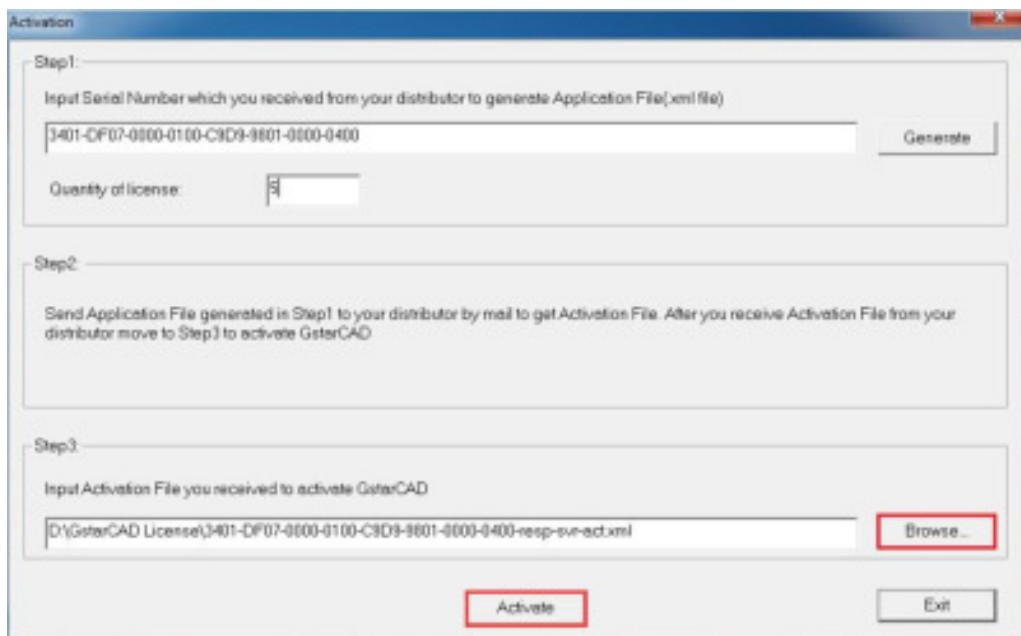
Activation

Step1:

Input Serial Number which you received from your distributor to generate Application File(.xml file)

3401-DF07-0000-0100-C9D9-9801-0000-0400

Generate

Quantity of license:

5

Step2:

Send Application File generated in Step1 to your distributor by mail to get Activation File. After you receive Activation File from your distributor move to Step3 to activate GstarCAD

Step3:

Input Activation File you received to activate GstarCAD

D:\GstarCAD License\3401-DF07-0000-0100-C9D9-9801-0000-0400-resp-svr-act.xml

Browse...

Activate

Exit